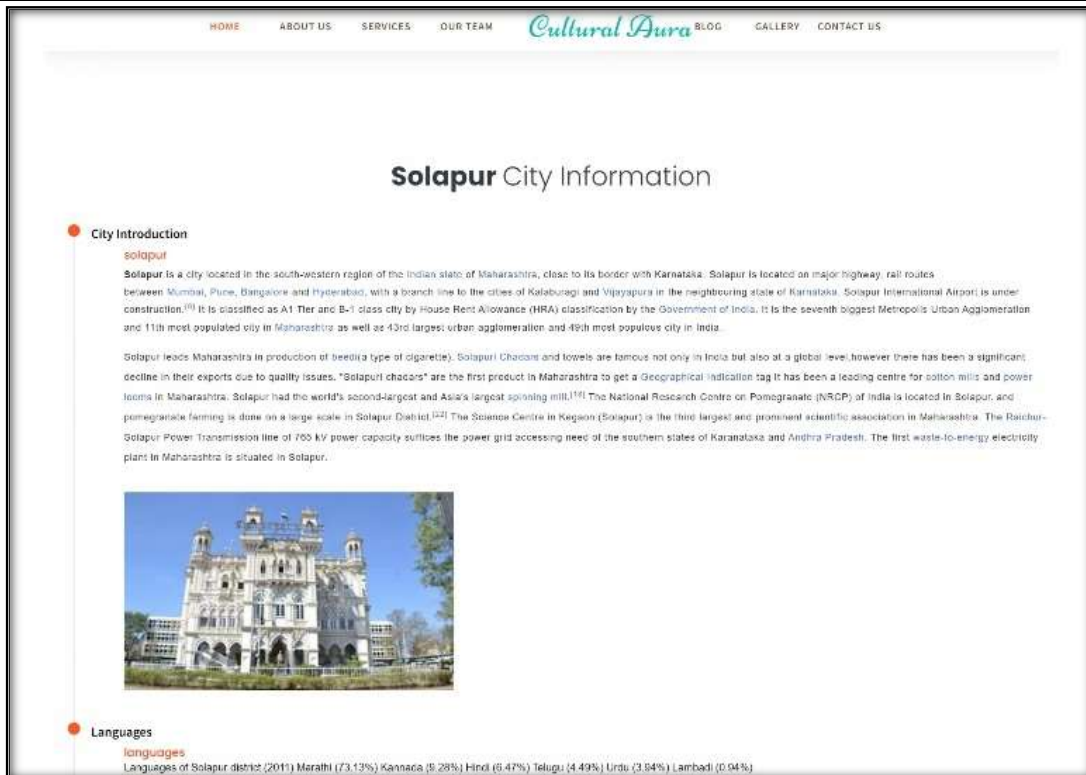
HOME ABOUT US SERVICES OUR TEAM Cultural Aura BLOG GALLERY CONTACT US

Solapur City Information

City Introduction

solapur

Solapur is a city located in the south-western region of the Indian state of Maharashtra, close to its border with Karnataka. Solapur is located on major highway, rail routes between Mumbai, Pune, Bangalore and Hyderabad, with a branch line to the cities of Kalaburagi and Vijayapura in the neighbouring state of Karnataka. Solapur International Airport is under construction.[6] It is classified as A1 Tier and B-1 class city by House Rent Allowance (HRA) classification by the Government of India. It is the seventh biggest Metropolis Urban Agglomeration and 11th most populated city in Maharashtra as well as 43rd largest urban agglomeration and 49th most populous city in India.

Solapur leads Maharashtra in production of beedi(a type of cigarette). Solapuri Chadars and towels are famous not only in India but also at a global level,however there has been a significant decline in their exports due to quality issues. "Solapuri chadars" are the first product in Maharashtra to get a Geographical Indication tag It has been a leading centre for cotton mills and power looms in Maharashtra. Solapur had the world's second-largest and Asia's largest spinning mill.[19] The National Research Centre on Pomegranate (NRCP) of India is located in Solapur, and pomegranate farming is done on a large scale in Solapur District.[22] The Science Centre in Kegaon (Solapur) is the third largest and prominent scientific association in Maharashtra. The Raichur-Solapur Power Transmission line of 765 kV power capacity suffices the power grid accessing need of the southern states of Karanataka and Andhra Pradesh. The first waste-to-energy electricity plant in Maharashtra is situated in Solapur.

Languages

languages

Languages of Solapur district (2011) Marathi (73.13%) Kannada (9.28%) Hindi (6.47%) Telugu (4.49%) Urdu (3.84%) Lambadi (0.94%)